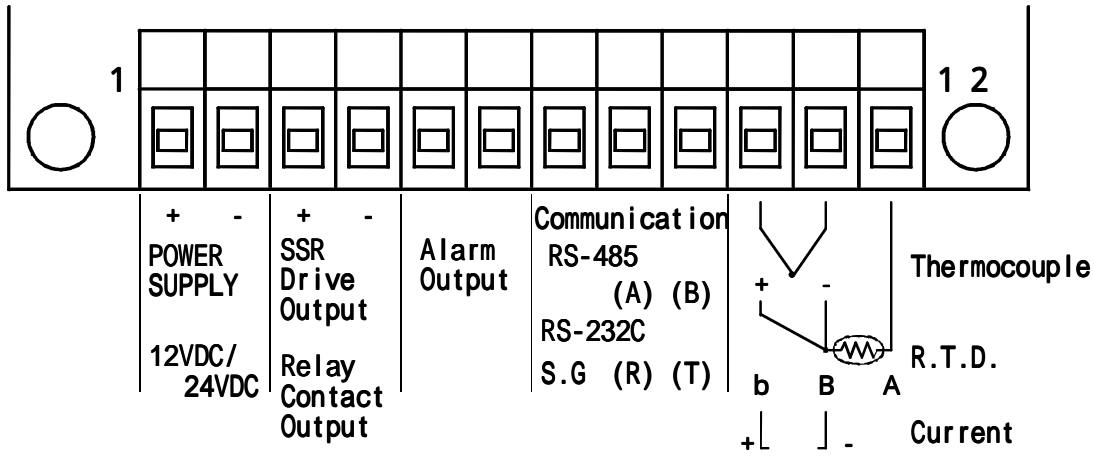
1

1 2

+ -

POWER SUPPLY

12VDC/ 24VDC

+ -

SSR Drive Output

Relay Contact Output

Alarm Output

Communication

RS-485

(A) (B)

RS-232C

S.G (R) (T)

+ -

Thermocouple

R.T.D.

b B A

+ -

Current